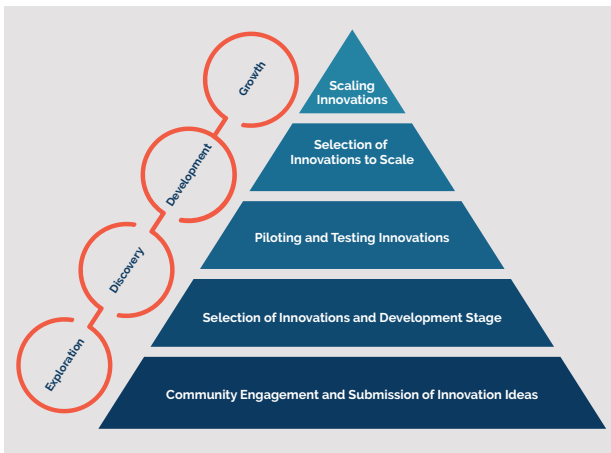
Growth

Development

Discovery

Exploration

Scaling Innovations

Selection of Innovations to Scale

Piloting and Testing Innovations

Selection of Innovations and Development Stage

Community Engagement and Submission of Innovation Ideas